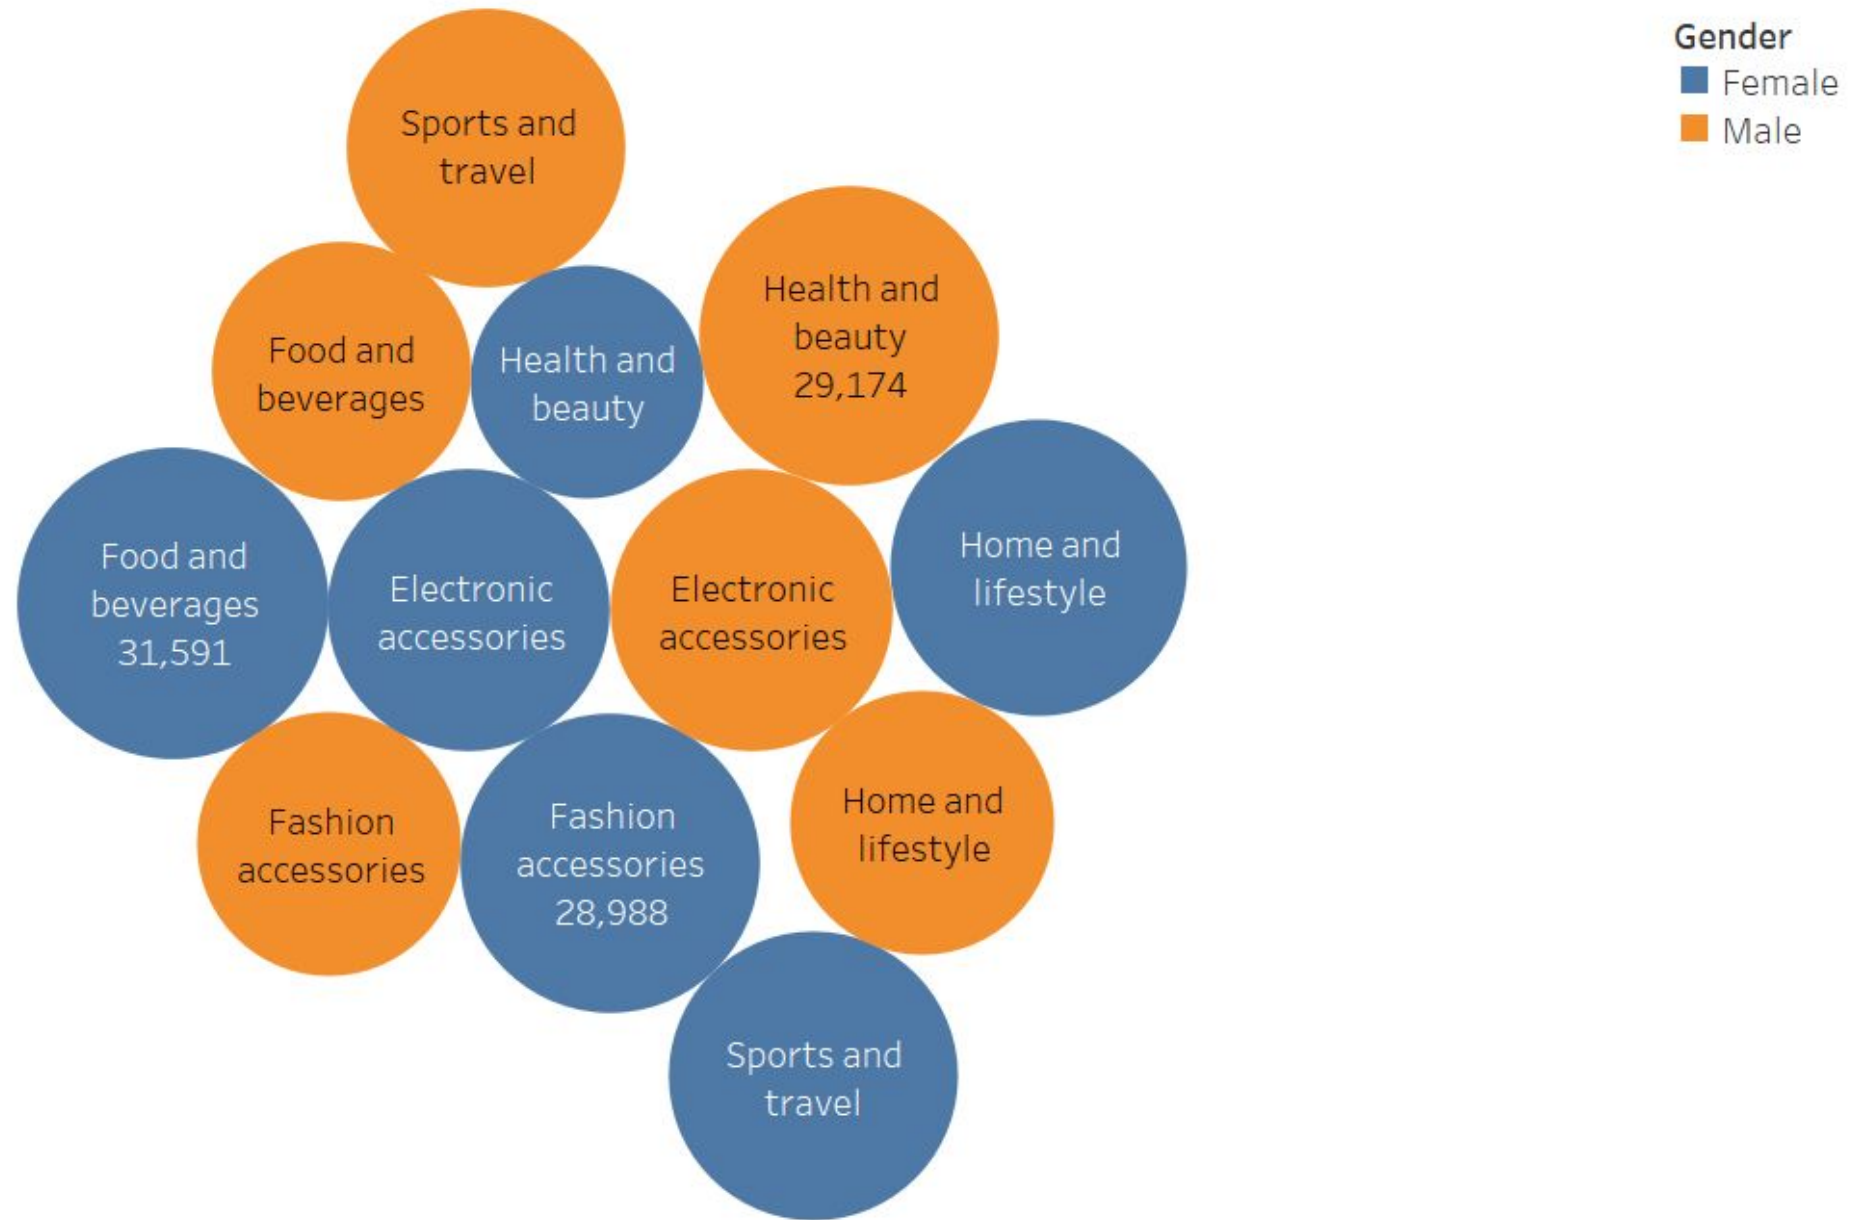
Sports and travel

Food and beverages

Health and beauty

Health and beauty 29,174

Food and beverages 31,591

Electronic accessories

Electronic accessories

Home and lifestyle

Fashion accessories

Fashion accessories 28,988

Home and lifestyle

Sports and travel

Gender
Female
Male